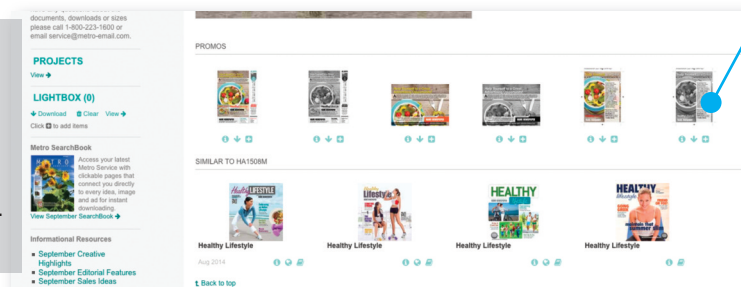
documents, downloads or sizes please call 1-800-223-1600 or email service@metro-email.com.

PROJECTS

View

LIGHTBOX (0)

Download Clear View

Click to add items

Metro SearchBook

Access your latest Metro Service with clickable pages that connect you directly to every idea, image and ad for instant downloading.

View September SearchBook

Informational Resources

September Creative Highlights

September Editorial Features

September Sales Ideas

PROMOS

SIMILAR TO HA1508M

Healthy Lifestyle

Aug 2014

Healthy Lifestyle

Healthy Lifestyle

Healthy Lifestyle

Back to top